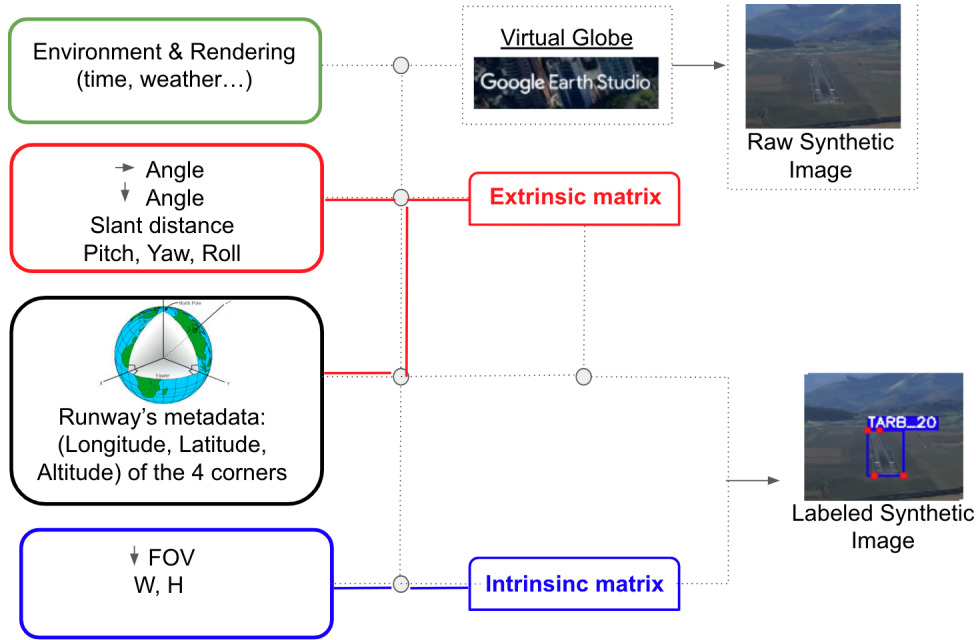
Environment & Rendering (time, weather…)

Virtual Globe

Google Earth Studio

Raw Synthetic Image

→ Angle
↓ Angle
Slant distance
Pitch, Yaw, Roll

Extrinsic matrix

North Pole

Equator

Runway's metadata: (Longitude, Latitude, Altitude) of the 4 corners

TARB_20

Labeled Synthetic Image

↓ FOV
W, H

Intrinsinc matrix